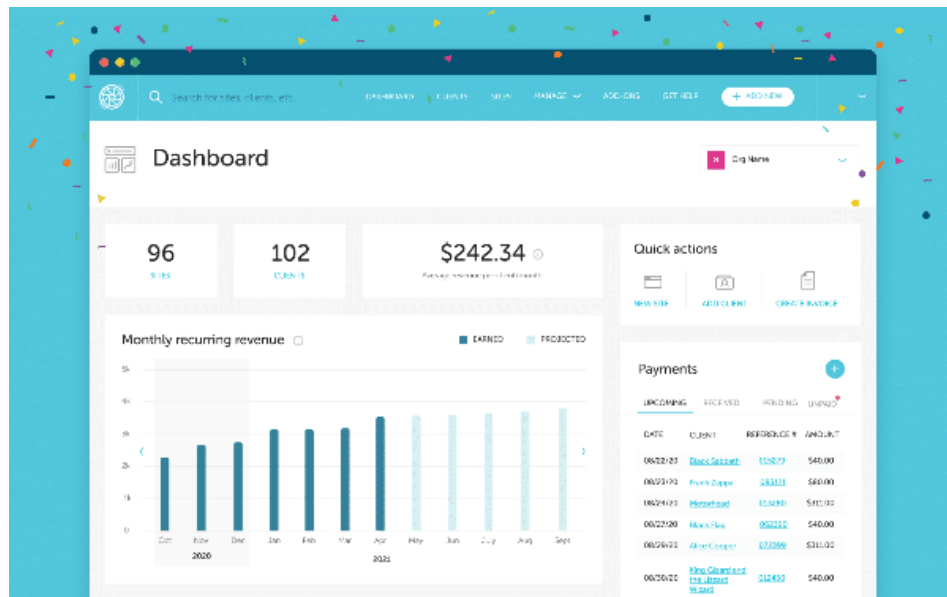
Search for sites, clients, etc.

DASHBOARD CLIENTS SITES MANAGE ADD-ONS GET HELP + ADD NEW

Dashboard

Org Name

96
SITES

102
CLIENTS

$242.34
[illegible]

Quick actions

NEW SITE ADD CLIENT CREATE INVOICE

Monthly recurring revenue

EARNED PROJECTED

5k
4k
3k
2k
1k
0

Oct Nov Dec Jan Feb Mar Apr May Jun July Aug Sept
2020 2021

Payments

UPCOMING RECEIVED PENDING UNPAID

| DATE | CLIENT | REFERENCE # | AMOUNT |
|---|---|---|---|
| 08/22/20 | Black Sabbath | 025879 | $40.00 |
| 08/22/20 | Frank Zappa | 283171 | $60.00 |
| 08/23/20 | Motorhead | 352890 | $312.00 |
| 08/27/20 | Black Flag | 062222 | $40.00 |
| 08/28/20 | Alice Cooper | 072399 | $311.00 |
| 08/28/20 | King Gizzard and the Lizard Wizard | 012450 | $40.00 |